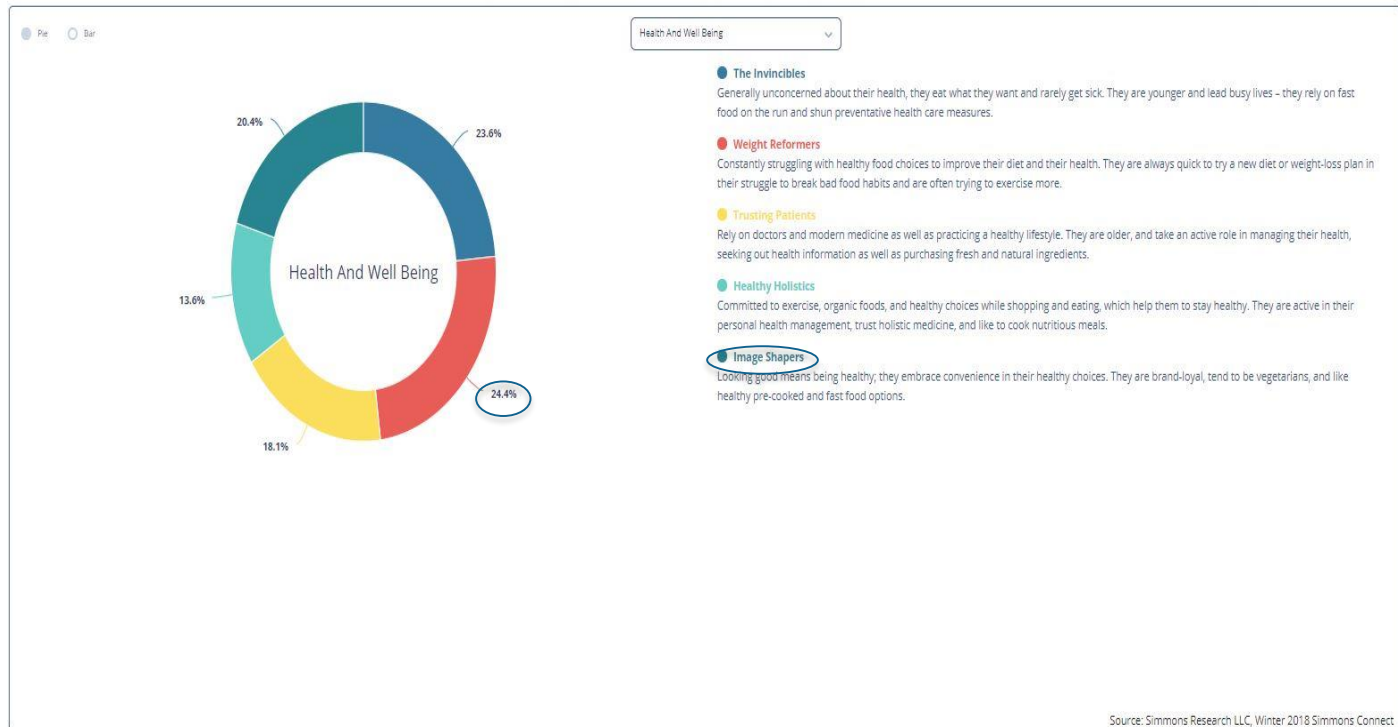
Pie Bar

Health And Well Being

20.4%

23.6%

Health And Well Being

13.6%

24.4%

18.1%

The Invincibles
Generally unconcerned about their health, they eat what they want and rarely get sick. They are younger and lead busy lives – they rely on fast food on the run and shun preventative health care measures.

Weight Reformers
Constantly struggling with healthy food choices to improve their diet and their health. They are always quick to try a new diet or weight-loss plan in their struggle to break bad food habits and are often trying to exercise more.

Trusting Patients
Rely on doctors and modern medicine as well as practicing a healthy lifestyle. They are older, and take an active role in managing their health, seeking out health information as well as purchasing fresh and natural ingredients.

Healthy Holistics
Committed to exercise, organic foods, and healthy choices while shopping and eating, which help them to stay healthy. They are active in their personal health management, trust holistic medicine, and like to cook nutritious meals.

Image Shapers
Looking good means being healthy; they embrace convenience in their healthy choices. They are brand-loyal, tend to be vegetarians, and like healthy pre-cooked and fast food options.

Source: Simmons Research LLC, Winter 2018 Simmons Connect